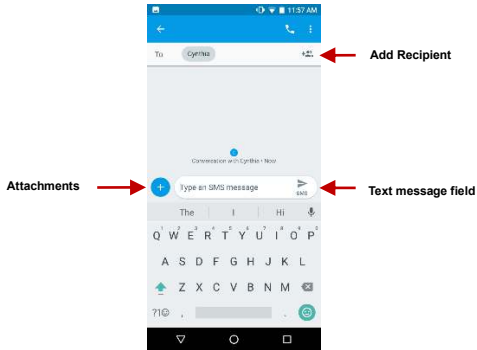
11:57 AM

To Cynthia

Add Recipient

Conversation with Cynthia • Now

Attachments

Type an SMS message

SMS

Text message field

The I Hi

Q W E R T Y U I O P

A S D F G H J K L

Z X C V B N M

?1☺ , .